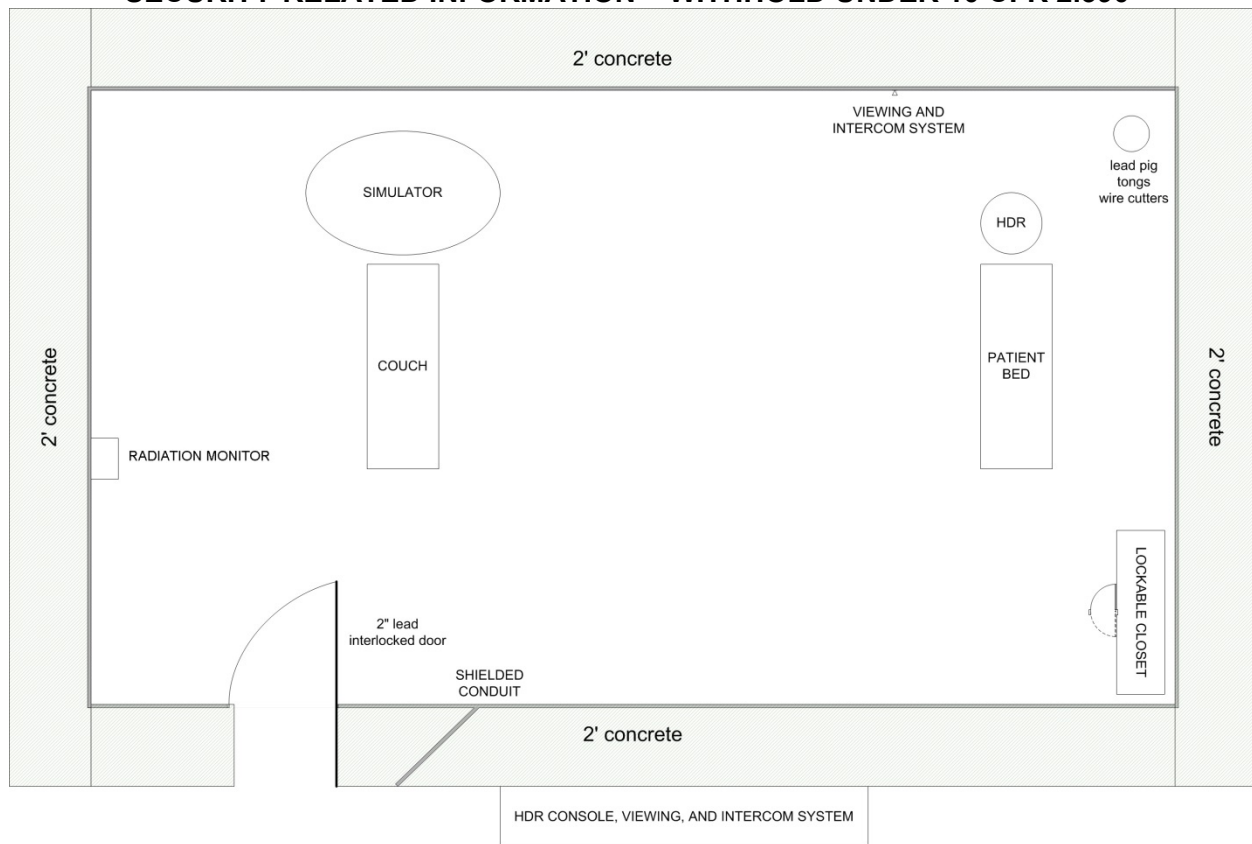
SECURITY-RELATED INFORMATION – WITHHOLD UNDER 10 CFR 2.390

2' concrete

VIEWING AND INTERCOM SYSTEM

lead pig
tongs
wire cutters

SIMULATOR

HDR

COUCH

PATIENT BED

2' concrete

2' concrete

RADIATION MONITOR

LOCKABLE CLOSET

2" lead interlocked door

SHIELDED CONDUIT

2' concrete

HDR CONSOLE, VIEWING, AND INTERCOM SYSTEM